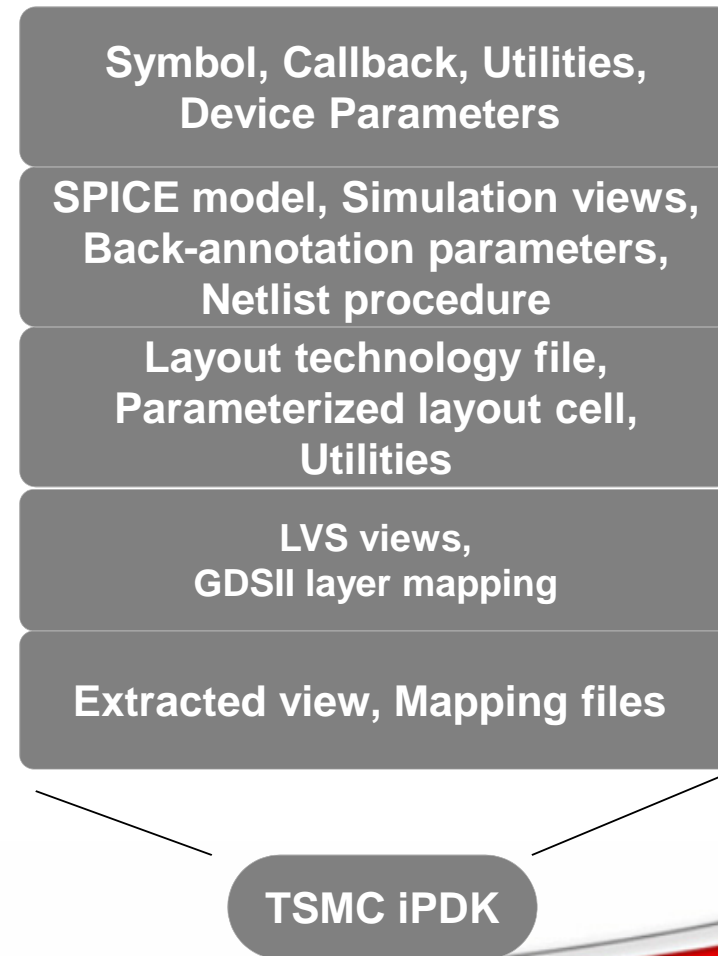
Symbol, Callback, Utilities, Device Parameters

SPICE model, Simulation views, Back-annotation parameters, Netlist procedure

Layout technology file, Parameterized layout cell, Utilities

LVS views, GDSII layer mapping

Extracted view, Mapping files

TSMC iPDK